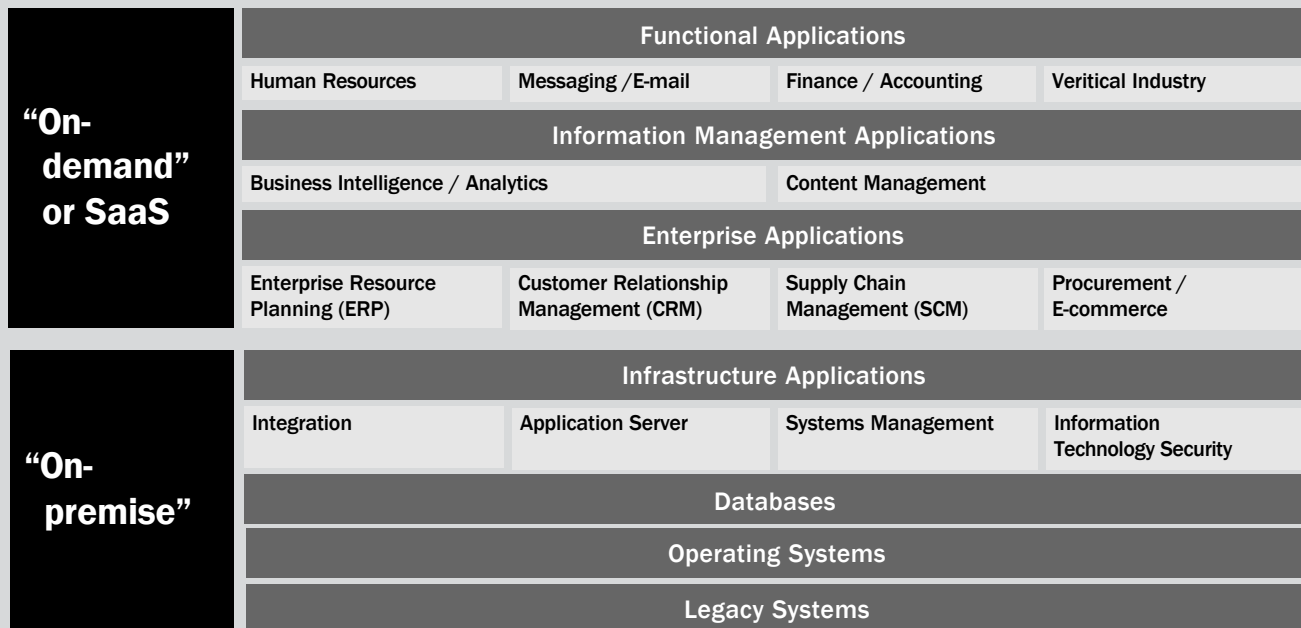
"On-demand" or SaaS

Functional Applications

Human Resources

Messaging /E-mail

Finance / Accounting

Veritical Industry

Information Management Applications

Business Intelligence / Analytics

Content Management

Enterprise Applications

Enterprise Resource Planning (ERP)

Customer Relationship Management (CRM)

Supply Chain Management (SCM)

Procurement / E-commerce

"On-premise"

Infrastructure Applications

Integration

Application Server

Systems Management

Information Technology Security

Databases

Operating Systems

Legacy Systems